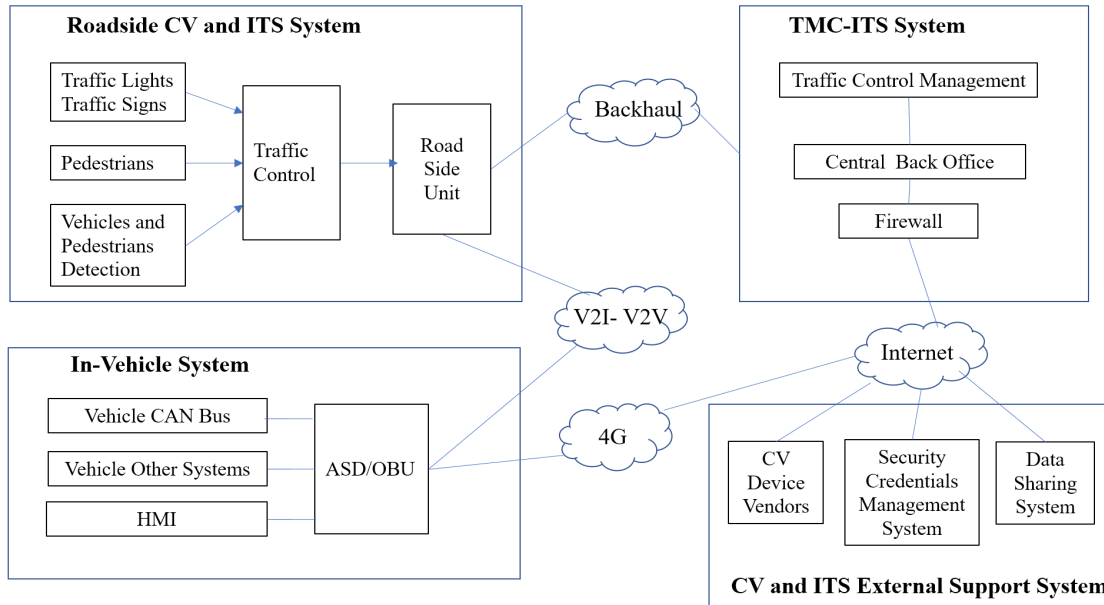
Roadside CV and ITS System

Traffic Lights Traffic Signs

Pedestrians

Vehicles and Pedestrians Detection

Traffic Control

Road Side Unit

Backhaul

TMC-ITS System

Traffic Control Management

Central Back Office

Firewall

V2I- V2V

Internet

In-Vehicle System

Vehicle CAN Bus

Vehicle Other Systems

HMI

ASD/OBU

4G

CV Device Vendors

Security Credentials Management System

Data Sharing System

CV and ITS External Support System